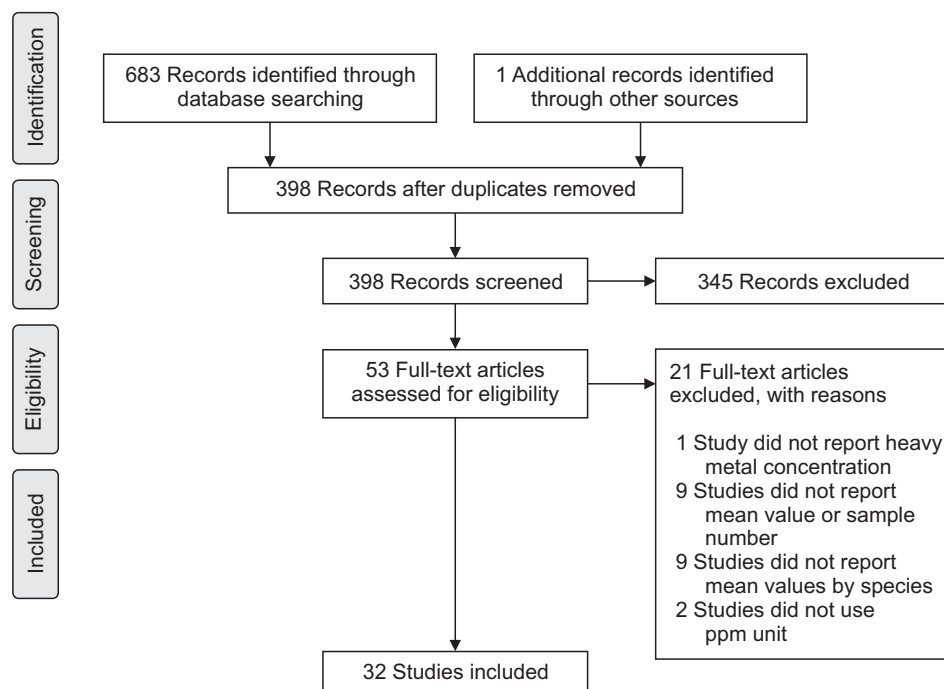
Identification

683 Records identified through database searching

1 Additional records identified through other sources

Screening

398 Records after duplicates removed

398 Records screened

345 Records excluded

Eligibility

53 Full-text articles assessed for eligibility

21 Full-text articles excluded, with reasons

1 Study did not report heavy metal concentration
9 Studies did not report mean value or sample number
9 Studies did not report mean values by species
2 Studies did not use ppm unit

Included

32 Studies included